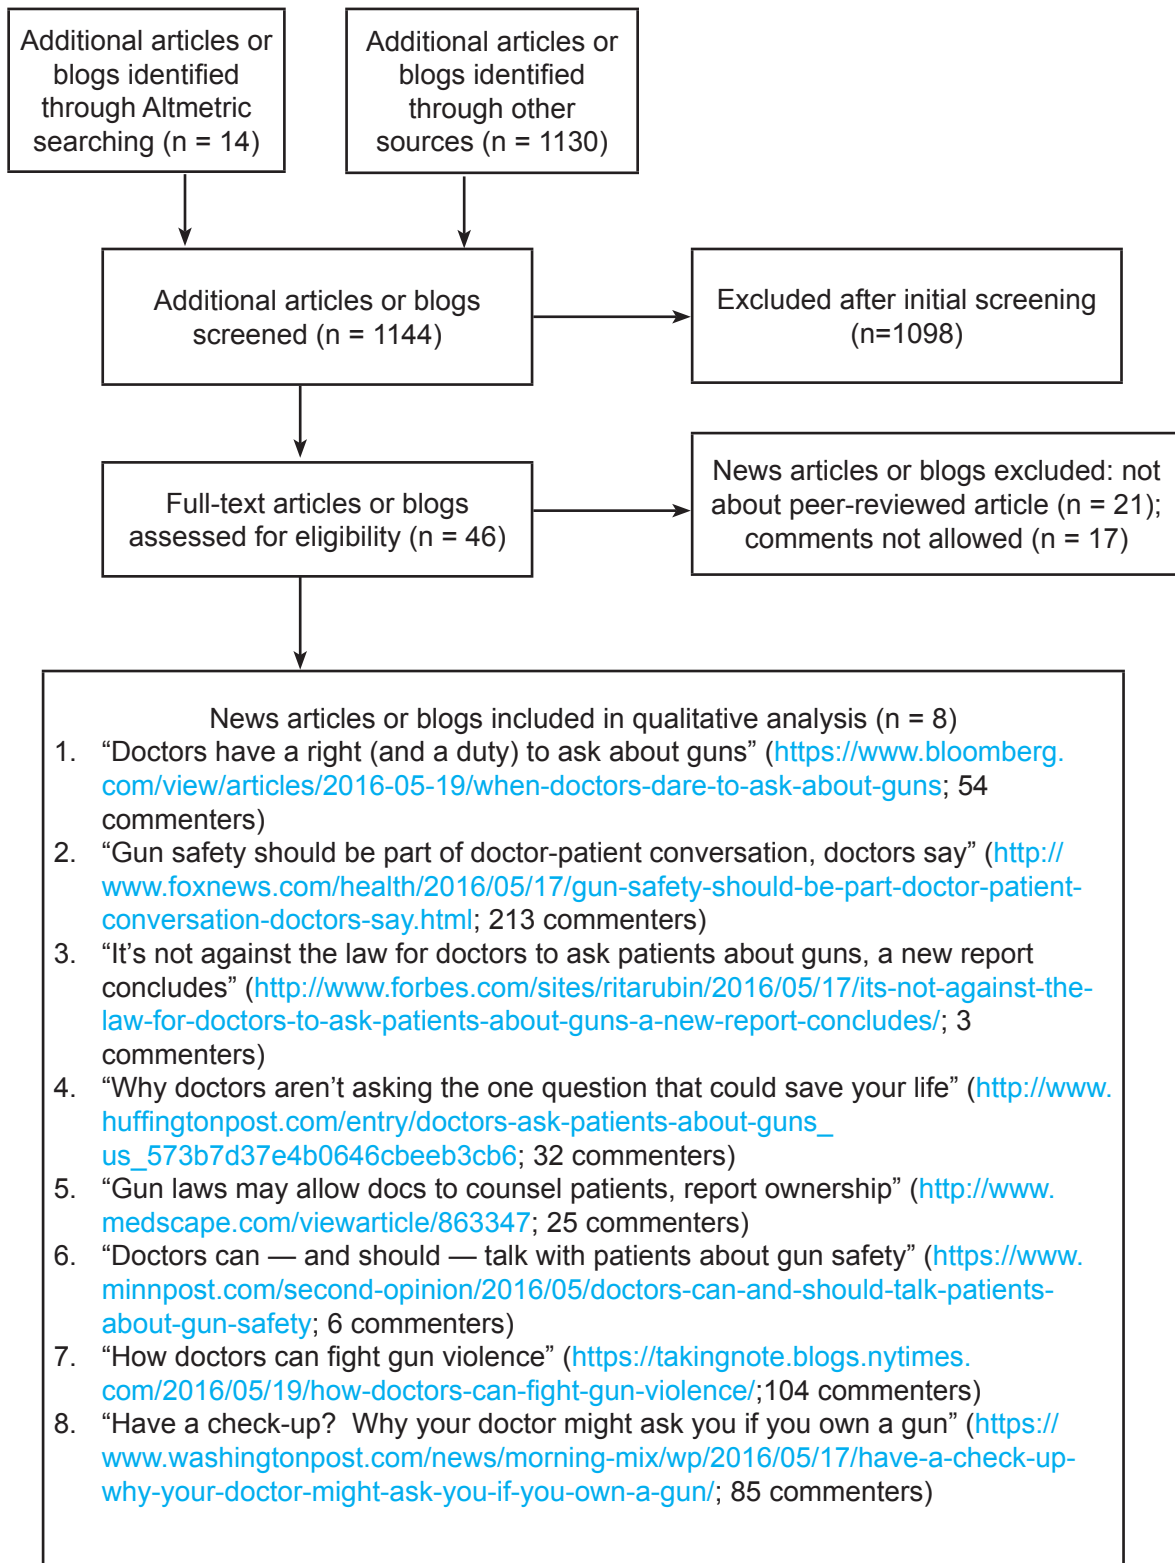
Additional articles or blogs identified through Altmetric searching (n = 14)

Additional articles or blogs identified through other sources (n = 1130)

Additional articles or blogs screened (n = 1144)

Excluded after initial screening (n=1098)

Full-text articles or blogs assessed for eligibility (n = 46)

News articles or blogs excluded: not about peer-reviewed article (n = 21); comments not allowed (n = 17)

News articles or blogs included in qualitative analysis (n = 8)

1. “Doctors have a right (and a duty) to ask about guns” (https://www.bloomberg.com/view/articles/2016-05-19/when-doctors-dare-to-ask-about-guns; 54 commenters)
2. “Gun safety should be part of doctor-patient conversation, doctors say” (http://www.foxnews.com/health/2016/05/17/gun-safety-should-be-part-doctor-patient-conversation-doctors-say.html; 213 commenters)
3. “It’s not against the law for doctors to ask patients about guns, a new report concludes” (http://www.forbes.com/sites/ritarubin/2016/05/17/its-not-against-the-law-for-doctors-to-ask-patients-about-guns-a-new-report-concludes/; 3 commenters)
4. “Why doctors aren’t asking the one question that could save your life” (http://www.huffingtonpost.com/entry/doctors-ask-patients-about-guns_us_573b7d37e4b0646cbeeb3cb6; 32 commenters)
5. “Gun laws may allow docs to counsel patients, report ownership” (http://www.medscape.com/viewarticle/863347; 25 commenters)
6. “Doctors can — and should — talk with patients about gun safety” (https://www.minnpost.com/second-opinion/2016/05/doctors-can-and-should-talk-patients-about-gun-safety; 6 commenters)
7. “How doctors can fight gun violence” (https://takingnote.blogs.nytimes.com/2016/05/19/how-doctors-can-fight-gun-violence/;104 commenters)
8. “Have a check-up? Why your doctor might ask you if you own a gun” (https://www.washingtonpost.com/news/morning-mix/wp/2016/05/17/have-a-check-up-why-your-doctor-might-ask-you-if-you-own-a-gun/; 85 commenters)